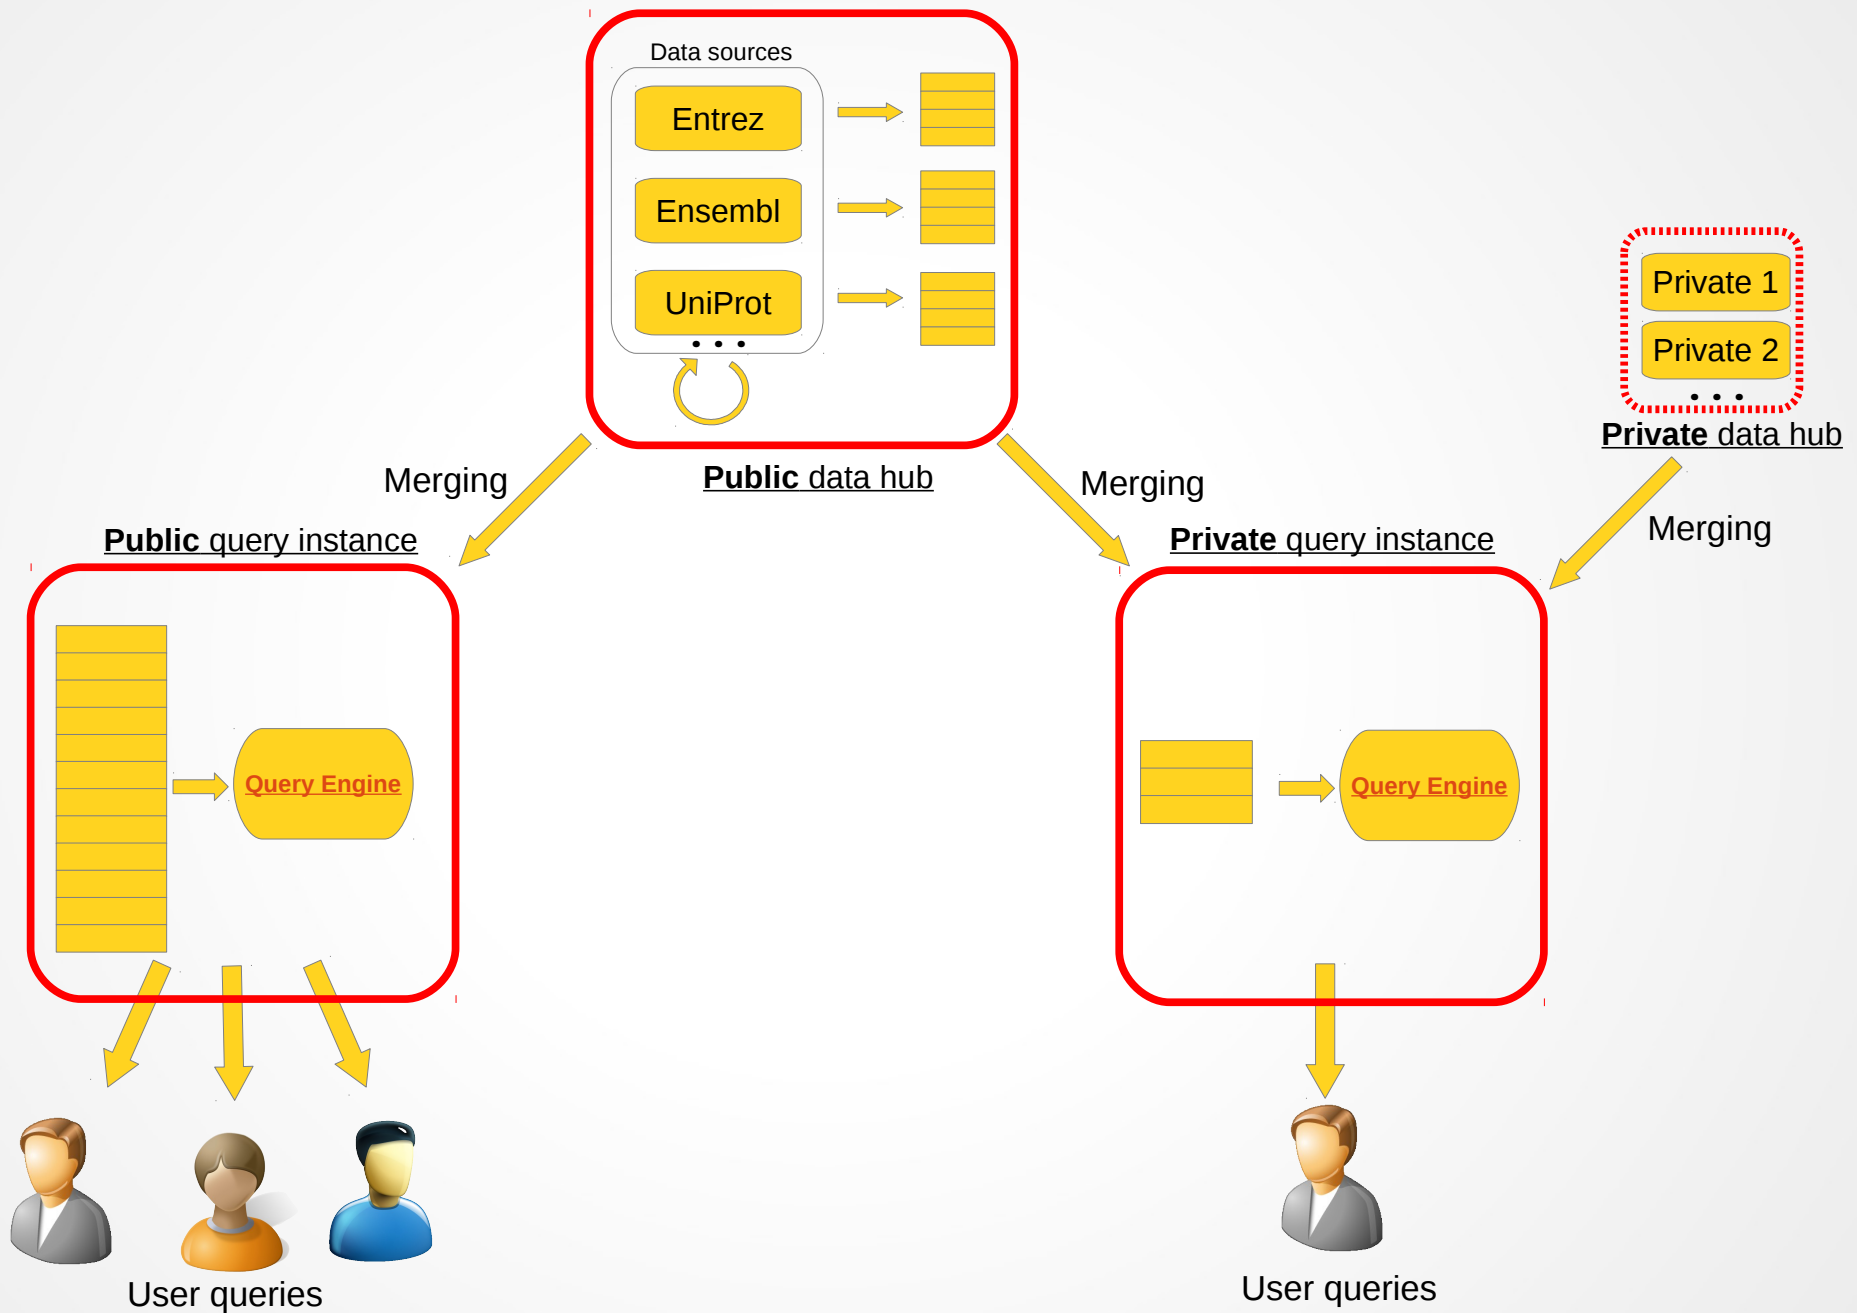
Data sources

Entrez

Ensembl

UniProt

• • •

Public data hub

Private 1

Private 2

• • •

Private data hub

Merging

Merging

Merging

Public query instance

Query Engine

Private query instance

Query Engine

User queries

User queries